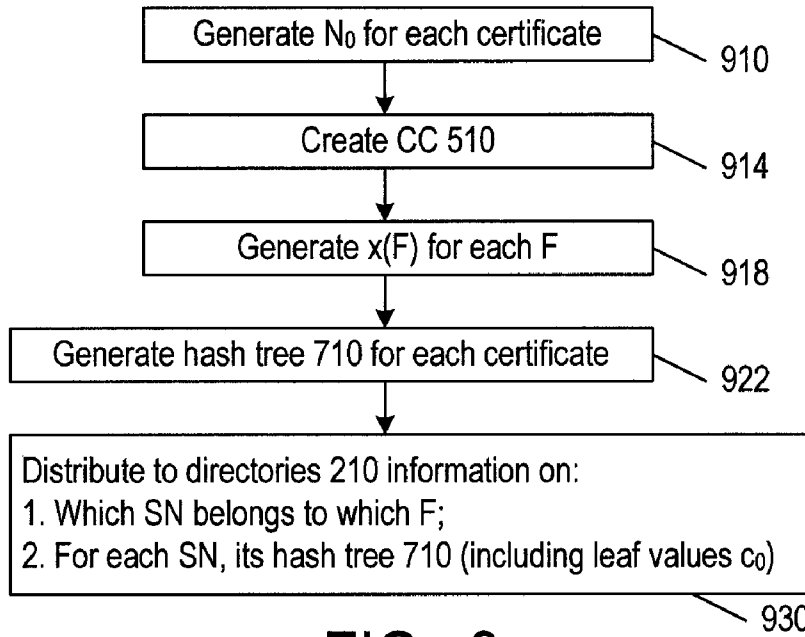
Generate $N_0$ for each certificate

910

Create CC 510

914

Generate x(F) for each F

918

Generate hash tree 710 for each certificate

922

Distribute to directories 210 information on:
1. Which SN belongs to which F;
2. For each SN, its hash tree 710 (including leaf values $c_0$)

930

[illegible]